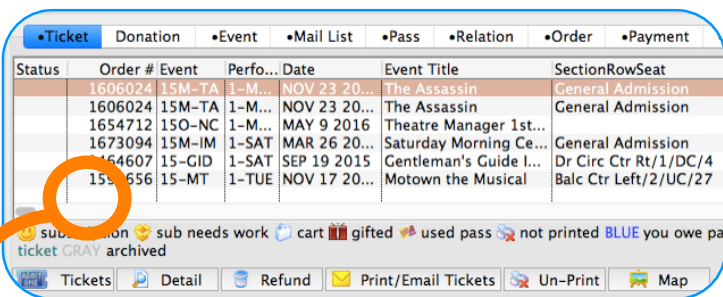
•Ticket | Donation | •Event | •Mail List | •Pass | •Relation | •Order | •Payment

| Status | Order # | Event | Perfo... | Date | Event Title | SectionRowSeat |
|---|---|---|---|---|---|---|
| | 1606024 | 15M-TA | 1-M... | NOV 23 20... | The Assassin | General Admission |
| | 1606024 | 15M-TA | 1-M... | NOV 23 20... | The Assassin | General Admission |
| | 1654712 | 15O-NC | 1-M... | MAY 9 2016 | Theatre Manager 1st... | |
| | 1673094 | 15M-IM | 1-SAT | MAR 26 20... | Saturday Morning Ce... | General Admission |
| | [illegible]64607 | 15-GID | 1-SAT | SEP 19 2015 | Gentleman's Guide I... | Dr Circ Ctr Rt/1/DC/4 |
| | 159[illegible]656 | 15-MT | 1-TUE | NOV 17 20... | Motown the Musical | Balc Ctr Left/2/UC/27 |

sub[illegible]ion sub needs work cart gifted used pass not printed BLUE you owe pa ticket GRAY archived

Tickets | Detail | Refund | Print/Email Tickets | Un-Print | Map